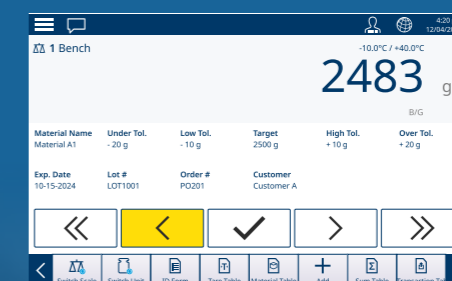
4:20
12/04/2

1 Bench

-10.0°C / +40.0°C

2483 g

B/G

| Material Name | Under Tol. | Low Tol. | Target | High Tol. | Over Tol. |
|---|---|---|---|---|---|
| Material A1 | - 20 g | - 10 g | 2500 g | + 10 g | + 20 g |

| Exp. Date | Lot # | Order # | Customer |
|---|---|---|---|
| 10-15-2024 | LOT1001 | PO201 | Customer A |

Switch Scale
Switch Unit
ID Form
Tare Table
Material Table
Add
Sum Table
Transaction Ta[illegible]